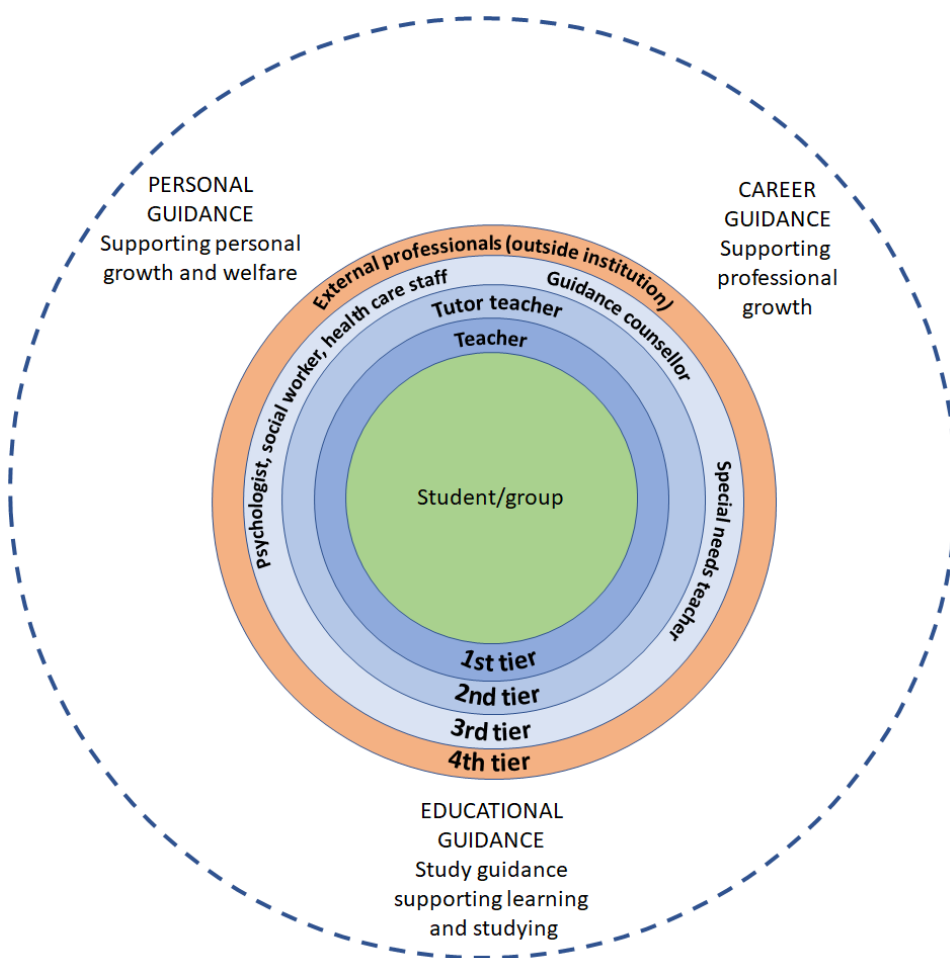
PERSONAL GUIDANCE
Supporting personal growth and welfare

CAREER GUIDANCE
Supporting professional growth

External professionals (outside institution)

Psychologist, social worker, health care staff

Guidance counsellor

Tutor teacher

Teacher

Student/group

Special needs teacher

1st tier

2nd tier

3rd tier

4th tier

EDUCATIONAL GUIDANCE
Study guidance supporting learning and studying